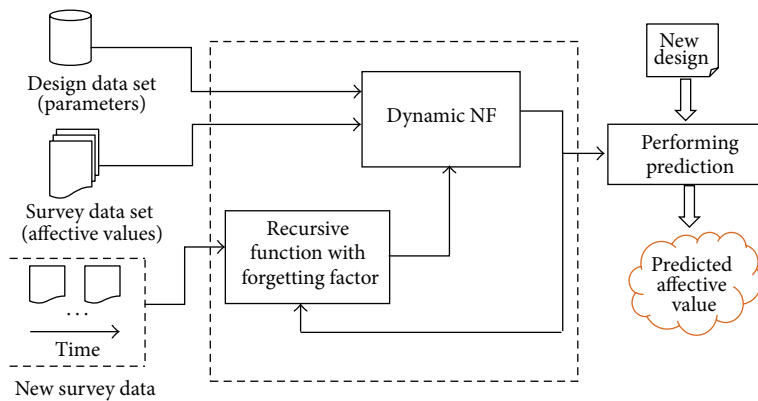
Design data set (parameters)

Survey data set (affective values)

...

Time

New survey data

Dynamic NF

Recursive function with forgetting factor

New design

Performing prediction

Predicted affective value